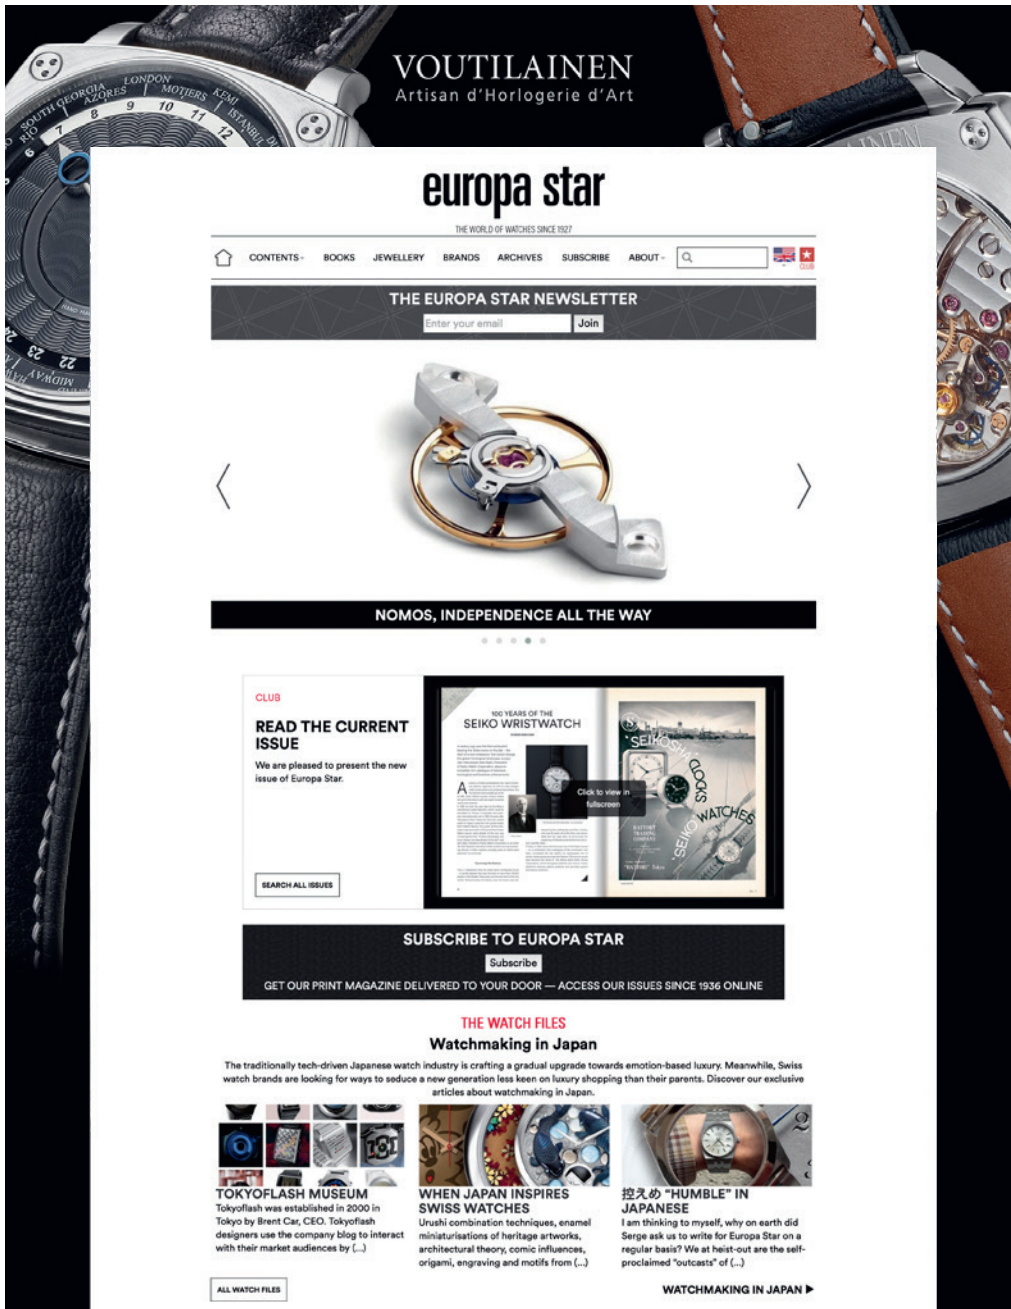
VOUTILAINEN
Artisan d'Horlogerie d'Art

europa star
THE WORLD OF WATCHES SINCE 1927

CONTENTS BOOKS JEWELLERY BRANDS ARCHIVES SUBSCRIBE ABOUT

CLUB

THE EUROPA STAR NEWSLETTER
Enter your email Join

NOMOS, INDEPENDENCE ALL THE WAY

CLUB
READ THE CURRENT ISSUE
We are pleased to present the new issue of Europa Star.

SEARCH ALL ISSUES

100 YEARS OF THE
SEIKO WRISTWATCH

Click to view in fullscreen

SUBSCRIBE TO EUROPA STAR
Subscribe
GET OUR PRINT MAGAZINE DELIVERED TO YOUR DOOR — ACCESS OUR ISSUES SINCE 1936 ONLINE

THE WATCH FILES
Watchmaking in Japan
The traditionally tech-driven Japanese watch industry is crafting a gradual upgrade towards emotion-based luxury. Meanwhile, Swiss watch brands are looking for ways to seduce a new generation less keen on luxury shopping than their parents. Discover our exclusive articles about watchmaking in Japan.

TOKYOFLASH MUSEUM
Tokyoflash was established in 2000 in Tokyo by Brent Car, CEO. Tokyoflash designers use the company blog to interact with their market audiences by (...)

WHEN JAPAN INSPIRES SWISS WATCHES
Urushi combination techniques, enamel miniaturisations of heritage artworks, architectural theory, comic influences, origami, engraving and motifs from (...)

控えめ "HUMBLE" IN JAPANESE
I am thinking to myself, why on earth did Serge ask us to write for Europa Star on a regular basis? We at heist-out are the self-proclaimed "outcasts" of (...)

ALL WATCH FILES

WATCHMAKING IN JAPAN ▶